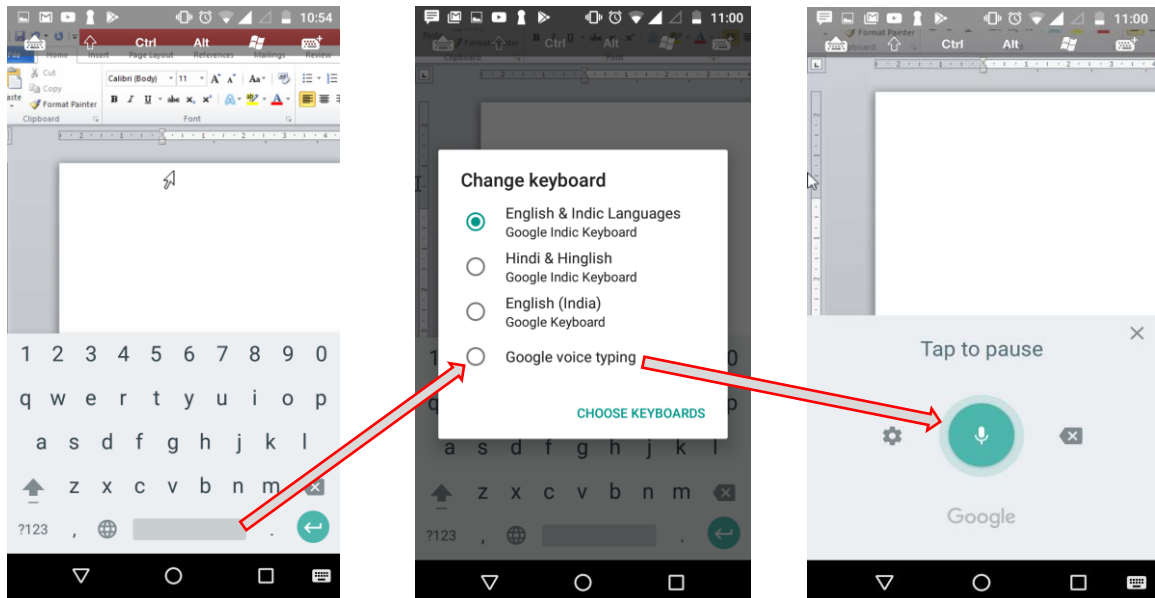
10:54

Ctrl Alt

Home Insert Page Layout References Mailings Review

Cut
Copy
Format Painter
Clipboard

Calibri (Body) 11
B I U abe $x_2$ $x^2$
Font

1 2 3 4 5 6 7 8 9 0
q w e r t y u i o p
a s d f g h j k l
z x c v b n m
?123 ,
.

11:00

Ctrl Alt

Change keyboard

English & Indic Languages
Google Indic Keyboard

Hindi & Hinglish
Google Indic Keyboard

English (India)
Google Keyboard

Google voice typing

CHOOSE KEYBOARDS

z x c v b n m
?123

11:00

Format Painter
Ctrl Alt

Tap to pause

Google